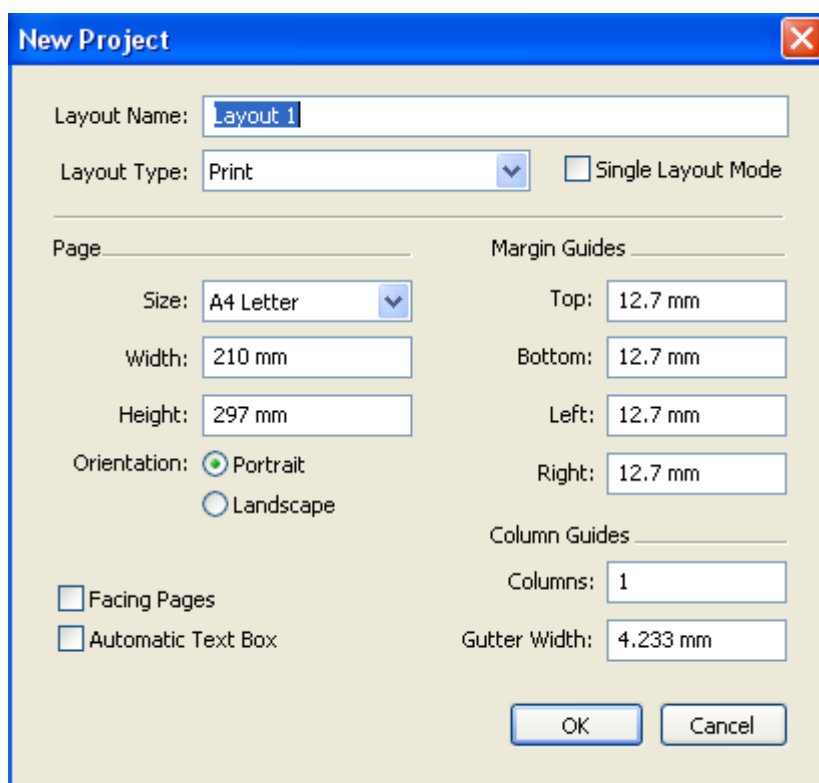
New Project

Layout Name: Layout 1

Layout Type: Print

Single Layout Mode

Page

Size: A4 Letter

Width: 210 mm

Height: 297 mm

Orientation: Portrait

Landscape

Facing Pages

Automatic Text Box

Margin Guides

Top: 12.7 mm

Bottom: 12.7 mm

Left: 12.7 mm

Right: 12.7 mm

Column Guides

Columns: 1

Gutter Width: 4.233 mm

OK

Cancel